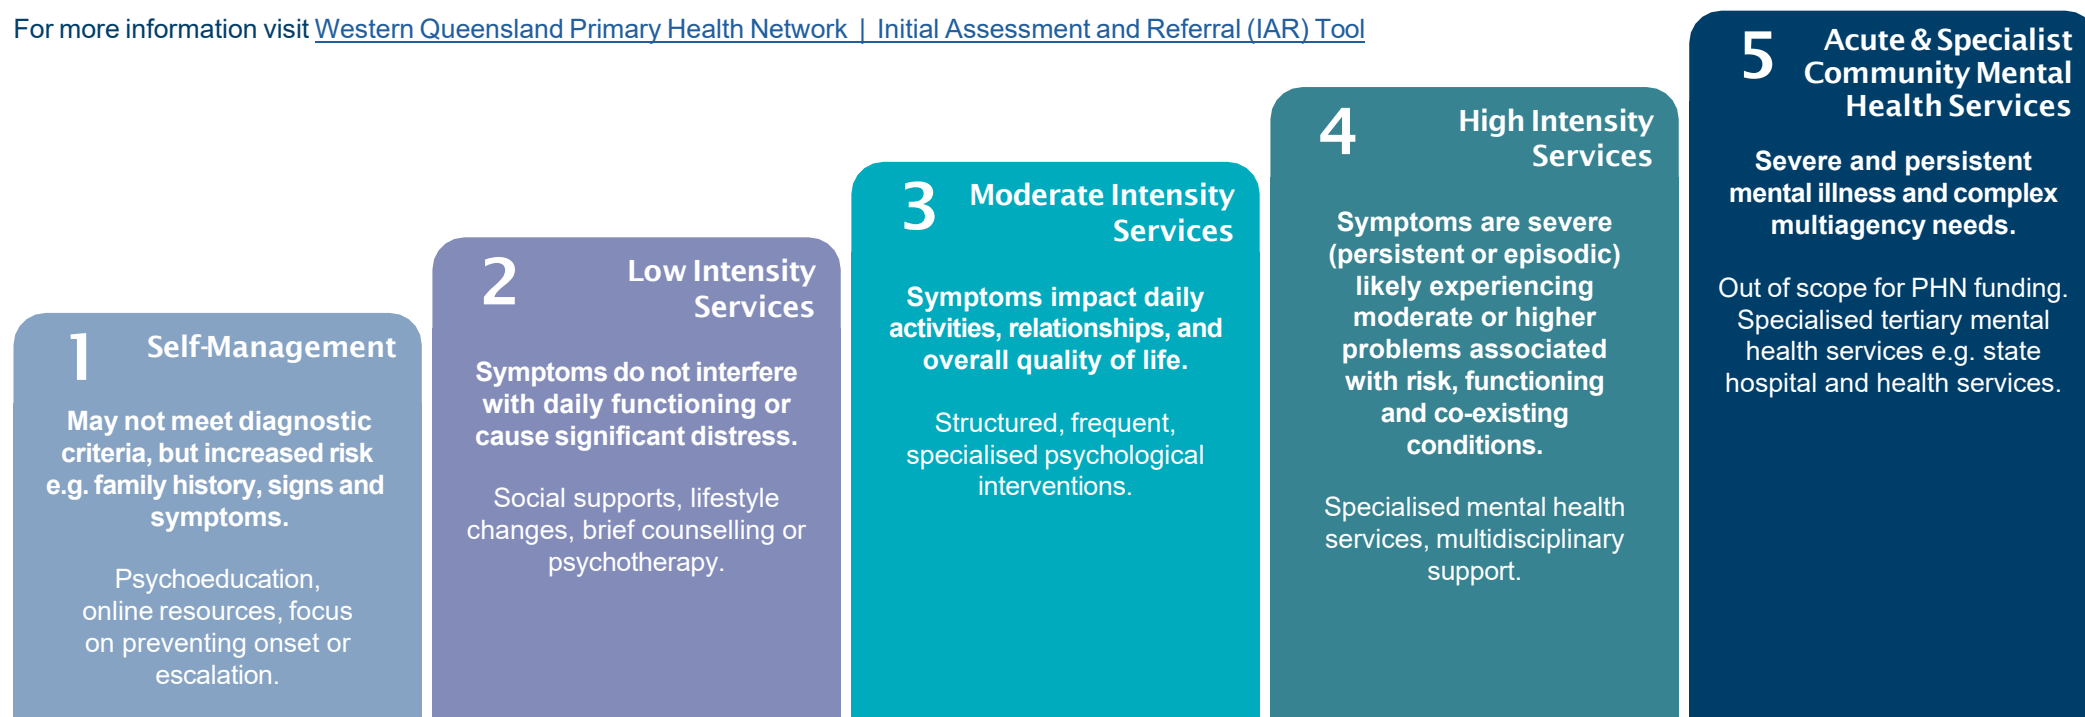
For more information visit Western Queensland Primary Health Network | Initial Assessment and Referral (IAR) Tool

1 Self-Management

May not meet diagnostic criteria, but increased risk e.g. family history, signs and symptoms.

Psychoeducation, online resources, focus on preventing onset or escalation.

2 Low Intensity Services

Symptoms do not interfere with daily functioning or cause significant distress.

Social supports, lifestyle changes, brief counselling or psychotherapy.

3 Moderate Intensity Services

Symptoms impact daily activities, relationships, and overall quality of life.

Structured, frequent, specialised psychological interventions.

4 High Intensity Services

Symptoms are severe (persistent or episodic) likely experiencing moderate or higher problems associated with risk, functioning and co-existing conditions.

Specialised mental health services, multidisciplinary support.

5 Acute & Specialist Community Mental Health Services

Severe and persistent mental illness and complex multiagency needs.

Out of scope for PHN funding. Specialised tertiary mental health services e.g. state hospital and health services.